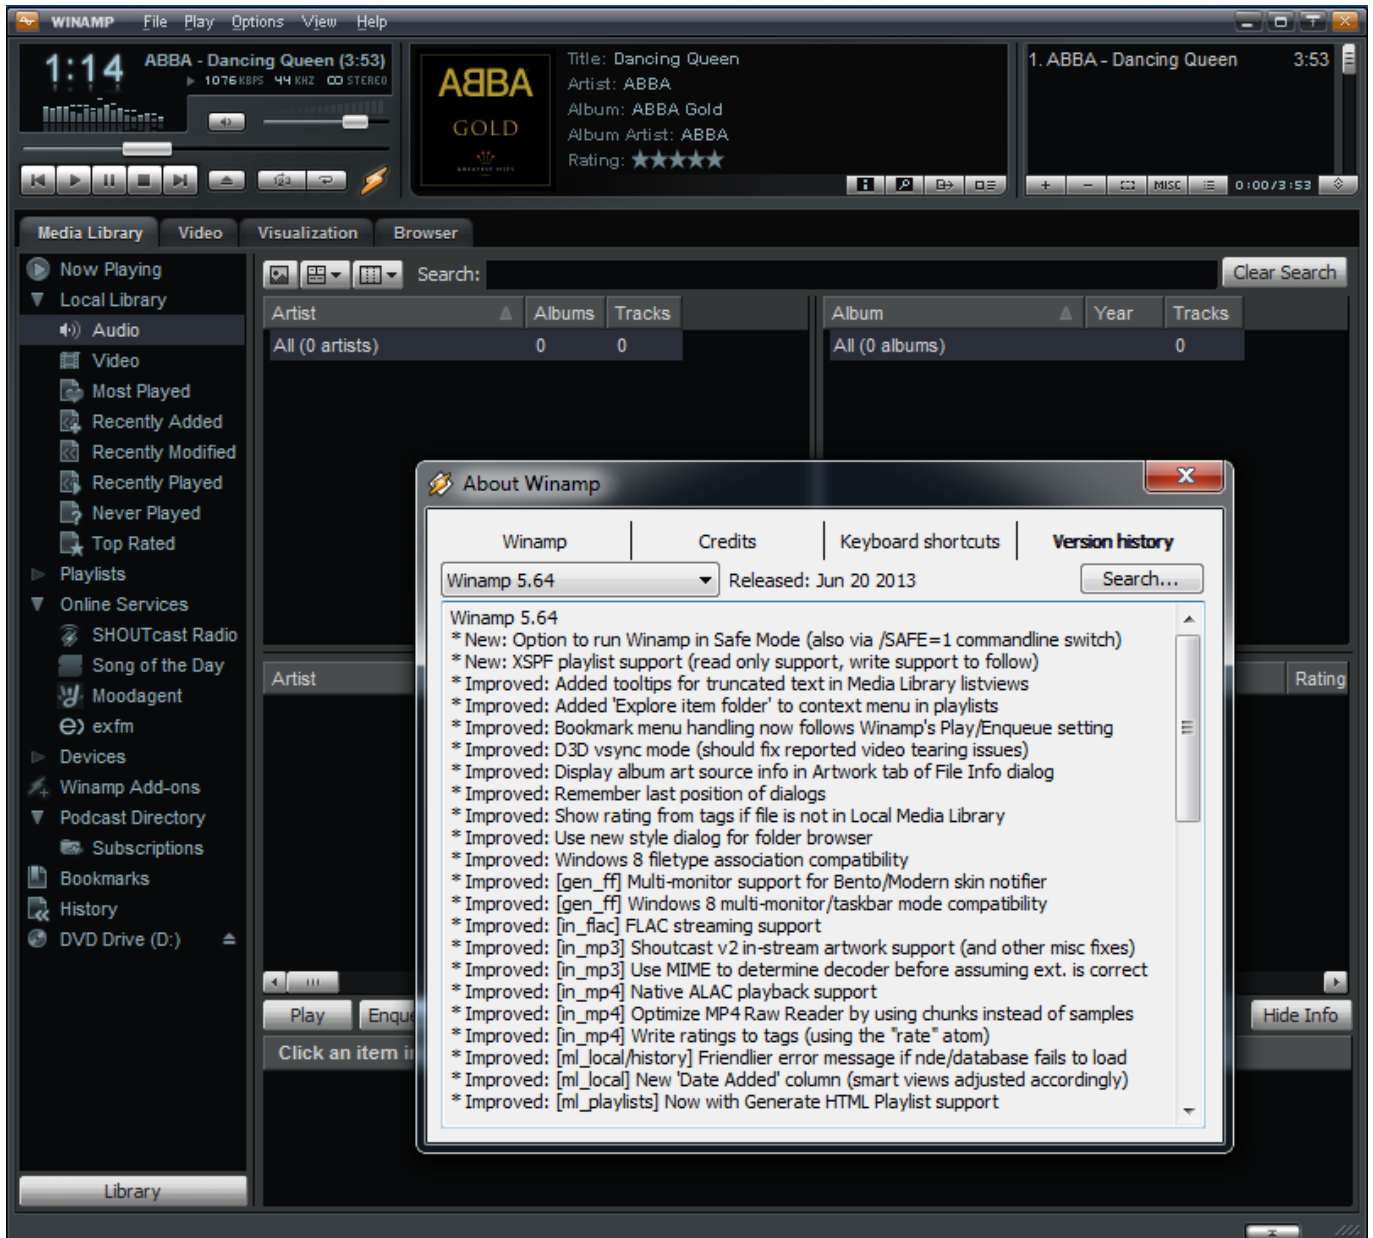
WINAMP File Play Options View Help

1:14 ABBA - Dancing Queen (3:53)
1076 KBPS 44 KHZ STEREO

ABBA GOLD

Title: Dancing Queen
Artist: ABBA
Album: ABBA Gold
Album Artist: ABBA
Rating: ★★★★★

1. ABBA - Dancing Queen 3:53

+ − MISC 0:00/3:53

Media Library Video Visualization Browser

Now Playing
Local Library
Audio
Video
Most Played
Recently Added
Recently Modified
Recently Played
Never Played
Top Rated
Playlists
Online Services
SHOUTcast Radio
Song of the Day
Moodagent
exfm
Devices
Winamp Add-ons
Podcast Directory
Subscriptions
Bookmarks
History
DVD Drive (D:)

Library

Search: Clear Search

| Artist | Albums | Tracks |
|---|---|---|
| All (0 artists) | 0 | 0 |

| Album | Year | Tracks |
|---|---|---|
| All (0 albums) | | 0 |

Artist Rating

Play Enqu Hide Info

Click an item i

About Winamp

Winamp Credits Keyboard shortcuts Version history

Winamp 5.64 Released: Jun 20 2013 Search...

Winamp 5.64
* New: Option to run Winamp in Safe Mode (also via /SAFE=1 commandline switch)
* New: XSPF playlist support (read only support, write support to follow)
* Improved: Added tooltips for truncated text in Media Library listviews
* Improved: Added 'Explore item folder' to context menu in playlists
* Improved: Bookmark menu handling now follows Winamp's Play/Enqueue setting
* Improved: D3D vsync mode (should fix reported video tearing issues)
* Improved: Display album art source info in Artwork tab of File Info dialog
* Improved: Remember last position of dialogs
* Improved: Show rating from tags if file is not in Local Media Library
* Improved: Use new style dialog for folder browser
* Improved: Windows 8 filetype association compatibility
* Improved: [gen_ff] Multi-monitor support for Bento/Modern skin notifier
* Improved: [gen_ff] Windows 8 multi-monitor/taskbar mode compatibility
* Improved: [in_flac] FLAC streaming support
* Improved: [in_mp3] Shoutcast v2 in-stream artwork support (and other misc fixes)
* Improved: [in_mp3] Use MIME to determine decoder before assuming ext. is correct
* Improved: [in_mp4] Native ALAC playback support
* Improved: [in_mp4] Optimize MP4 Raw Reader by using chunks instead of samples
* Improved: [in_mp4] Write ratings to tags (using the "rate" atom)
* Improved: [ml_local/history] Friendlier error message if nde/database fails to load
* Improved: [ml_local] New 'Date Added' column (smart views adjusted accordingly)
* Improved: [ml_playlists] Now with Generate HTML Playlist support